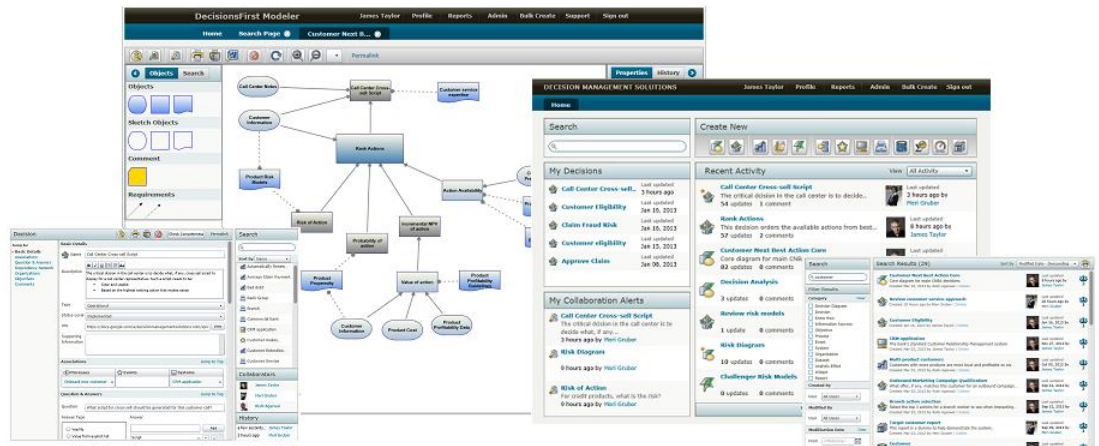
DecisionsFirst Modeler

James Taylor Profile Reports Admin Bulk Create Support Sign out

Home Search Page Customer Next B...

Permalink

Objects Search

Objects

Sketch Objects

Comment

Requirements

Properties History

Call Center Notes

Call Center Cross-sell Script

Customer service expertise

Customer Information

Rank Actions

Product Risk Models

Action Availability

Risk of Action

Probability of action

Incremental NPV of action

Product Propensity

Value of action

Product Profitability Guidelines

Customer Information

Product Cost

Product Profitability Data

Decision

Basic Details

Name Call Center Cross-sell Script

Description

Type Operational

Status code Implemented

Associations

Question & Answers

Question

Search

Collaborators

James Taylor

Meri Gruber

History

DECISION MANAGEMENT SOLUTIONS

James Taylor Profile Reports Admin Bulk Create Sign out

Home

Search

Create New

My Decisions

Call Center Cross-sell... Last updated 3 hours ago

Customer Eligibility Last updated Jan 16, 2013

Claim Fraud Risk Last updated Jan 16, 2013

Customer eligibility Last updated Jan 15, 2013

Approve Claim Last updated Jan 08, 2013

Recent Activity

View All Activity

Call Center Cross-sell Script
The critical decision in the call center is to decide...
54 updates 1 comments
Last updated 3 hours ago by Meri Gruber

Rank Actions
This decision orders the available actions from best...
51 updates 0 comments
Last updated 8 hours ago by James Taylor

Customer Next Best Action Core
Core diagram for main Chi...
82 updates 0 comments

Decision Analysis
3 updates 0 comments

Review risk models
1 updates 0 comments

Risk Diagram
10 updates 0 comments

Challenger Risk Models
3 updates 0 comments

My Collaboration Alerts

Call Center Cross-sell Script
The critical decision in the call center is to decide...what...
3 hours ago by Meri Gruber

Risk Diagrams
8 hours ago by Meri Gruber

Risk of Action
For credit products, what is the risk?
9 hours ago by Meri Gruber

Search

customer

Filter Results

Category

Created by

Modified by

Search Results (29)

Customer Next Best Action Core

Review customer service approach

Customer Eligibility

CRM application

Multi-product customers

Outbound Marketing Campaign Qualification

Branch action selection

Target customer report

Customer